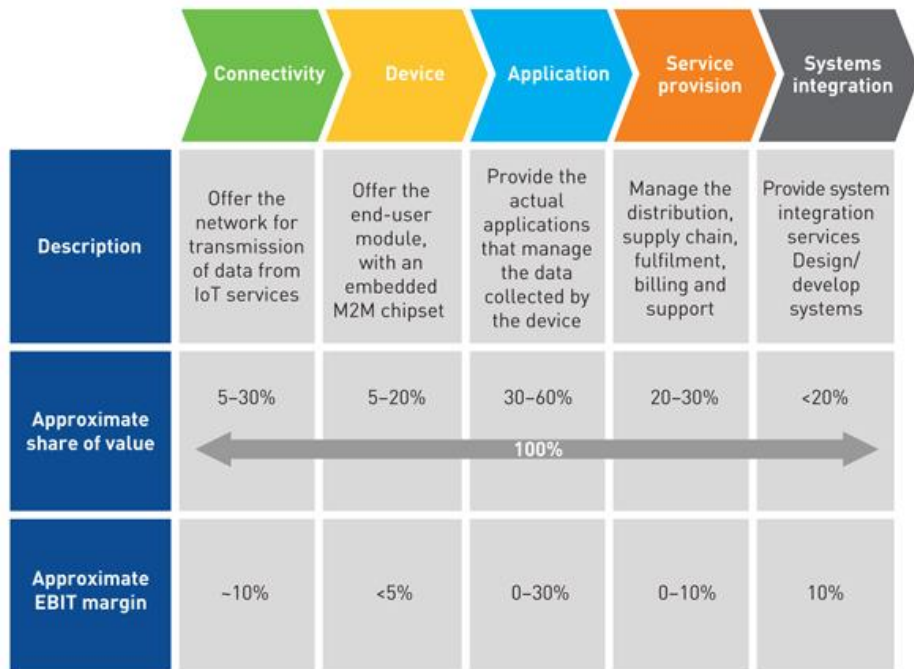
| | Connectivity | Device | Application | Service provision | Systems integration |
|---|---|---|---|---|---|
| Description | Offer the network for transmission of data from IoT services | Offer the end-user module, with an embedded M2M chipset | Provide the actual applications that manage the data collected by the device | Manage the distribution, supply chain, fulfilment, billing and support | Provide system integration services Design/ develop systems |
| Approximate share of value | 5–30% | 5–20% | 30–60% | 20–30% | <20% |
| Approximate EBIT margin | ~10% | <5% | 0–30% | 0–10% | 10% |

100%